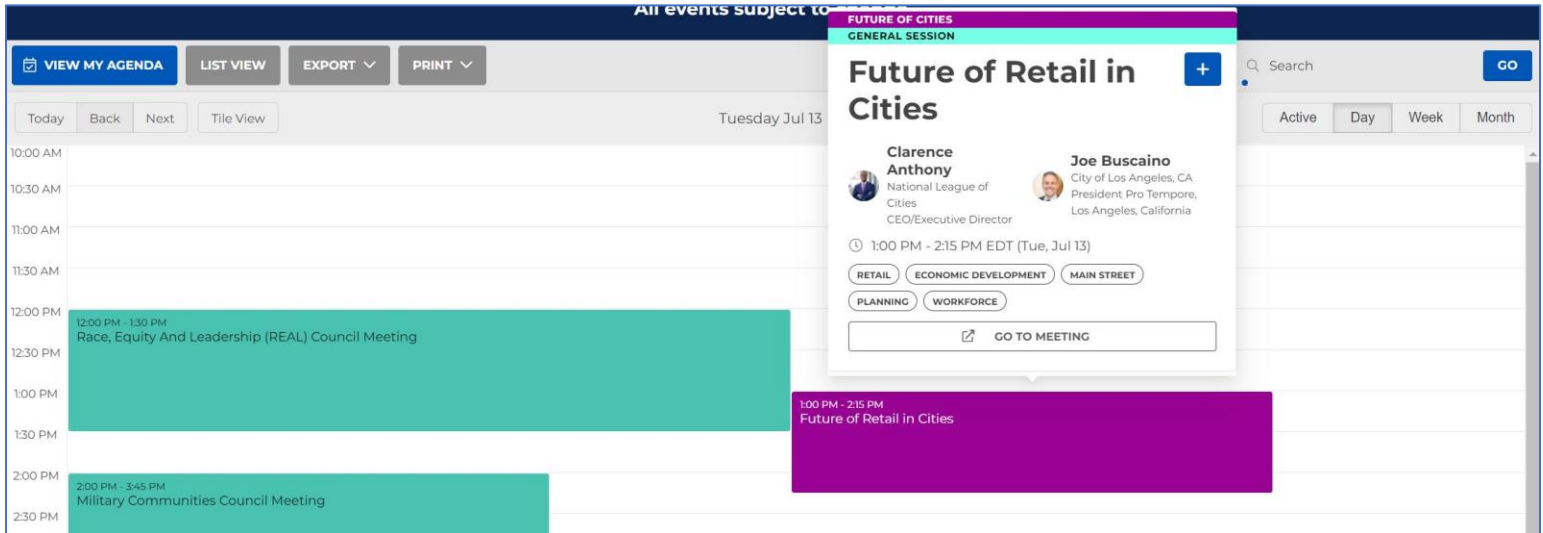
All events subject to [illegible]

VIEW MY AGENDA LIST VIEW EXPORT PRINT

Search GO

Today Back Next Tile View

Tuesday Jul 13

Active Day Week Month

FUTURE OF CITIES
GENERAL SESSION

Future of Retail in Cities

+

Clarence Anthony
National League of Cities
CEO/Executive Director

Joe Buscaino
City of Los Angeles, CA
President Pro Tempore, Los Angeles, California

1:00 PM - 2:15 PM EDT (Tue, Jul 13)

RETAIL ECONOMIC DEVELOPMENT MAIN STREET PLANNING WORKFORCE

GO TO MEETING

10:00 AM
10:30 AM
11:00 AM
11:30 AM
12:00 PM
12:00 PM - 1:30 PM
Race, Equity And Leadership (REAL) Council Meeting
12:30 PM
1:00 PM
1:00 PM - 2:15 PM
Future of Retail in Cities
1:30 PM
2:00 PM
2:00 PM - 3:45 PM
Military Communities Council Meeting
2:30 PM